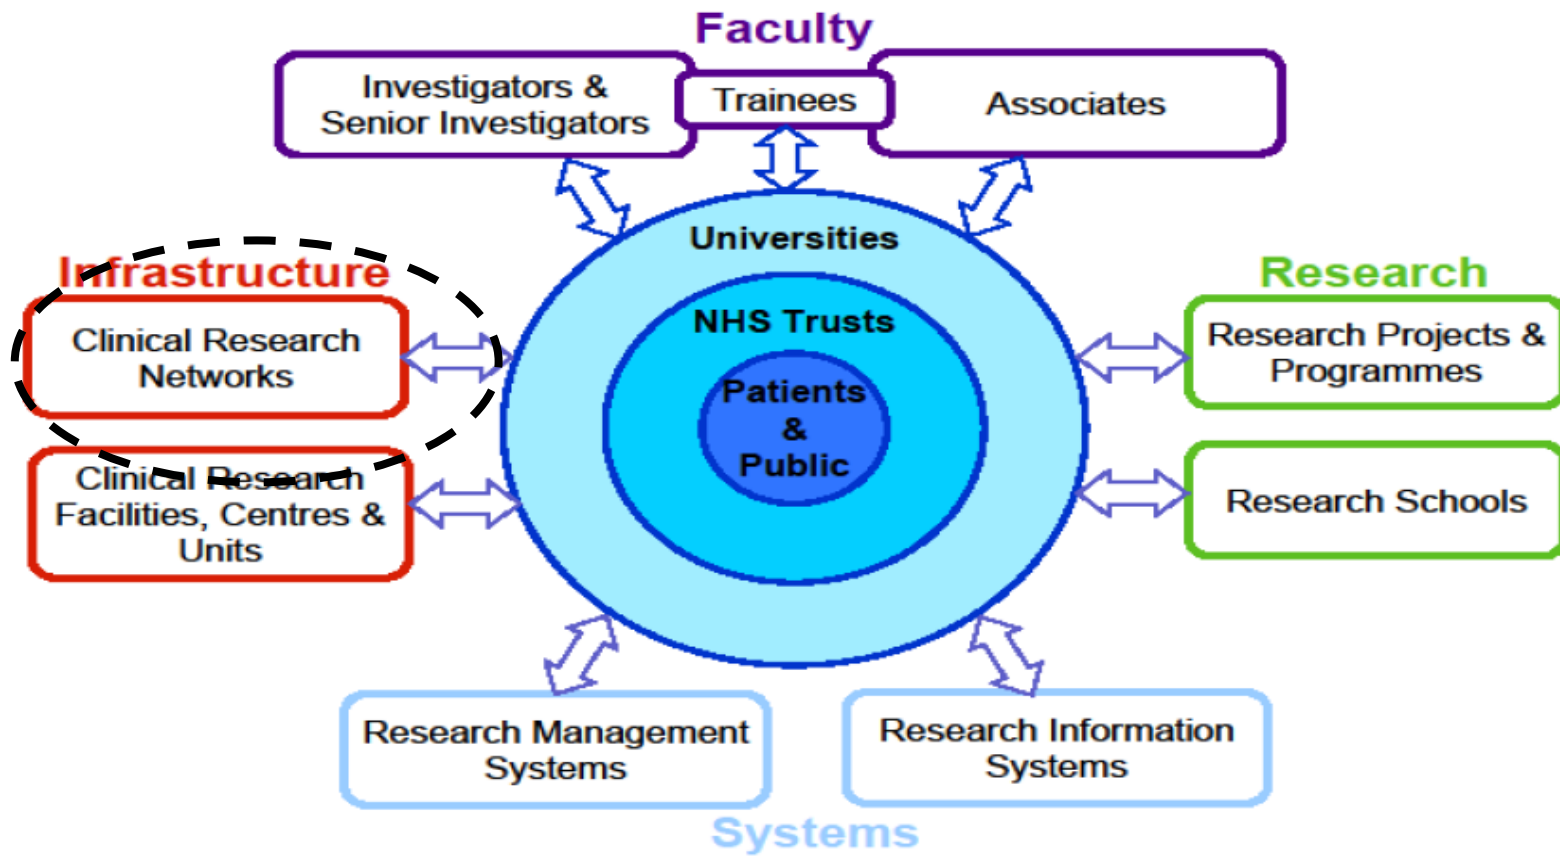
Faculty

Investigators & Senior Investigators

Trainees

Associates

Infrastructure

Clinical Research Networks

Clinical Research Facilities, Centres & Units

Universities

NHS Trusts

Patients & Public

Research

Research Projects & Programmes

Research Schools

Research Management Systems

Research Information Systems

Systems